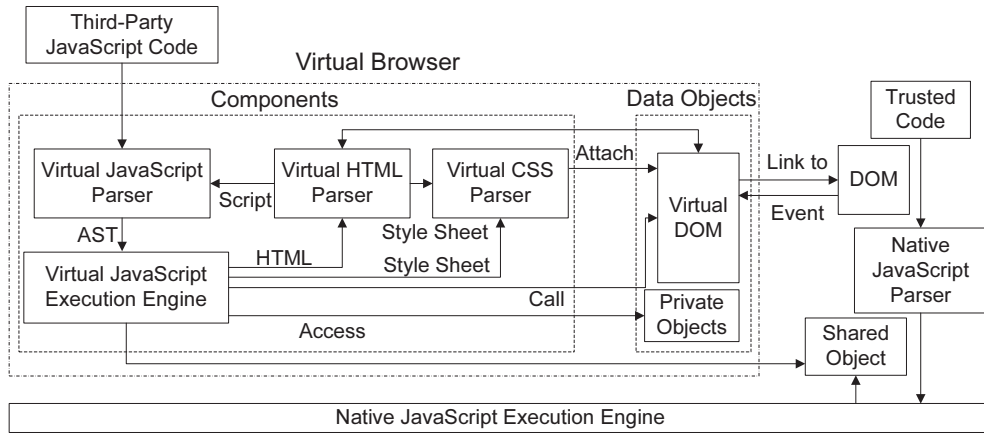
Third-Party JavaScript Code

Virtual Browser

Components

Data Objects

Trusted Code

Virtual JavaScript Parser

Script

Virtual HTML Parser

Virtual CSS Parser

Attach

Virtual DOM

Link to

DOM

Event

AST

Style Sheet

HTML

Style Sheet

Virtual JavaScript Execution Engine

Call

Private Objects

Access

Native JavaScript Parser

Shared Object

Native JavaScript Execution Engine